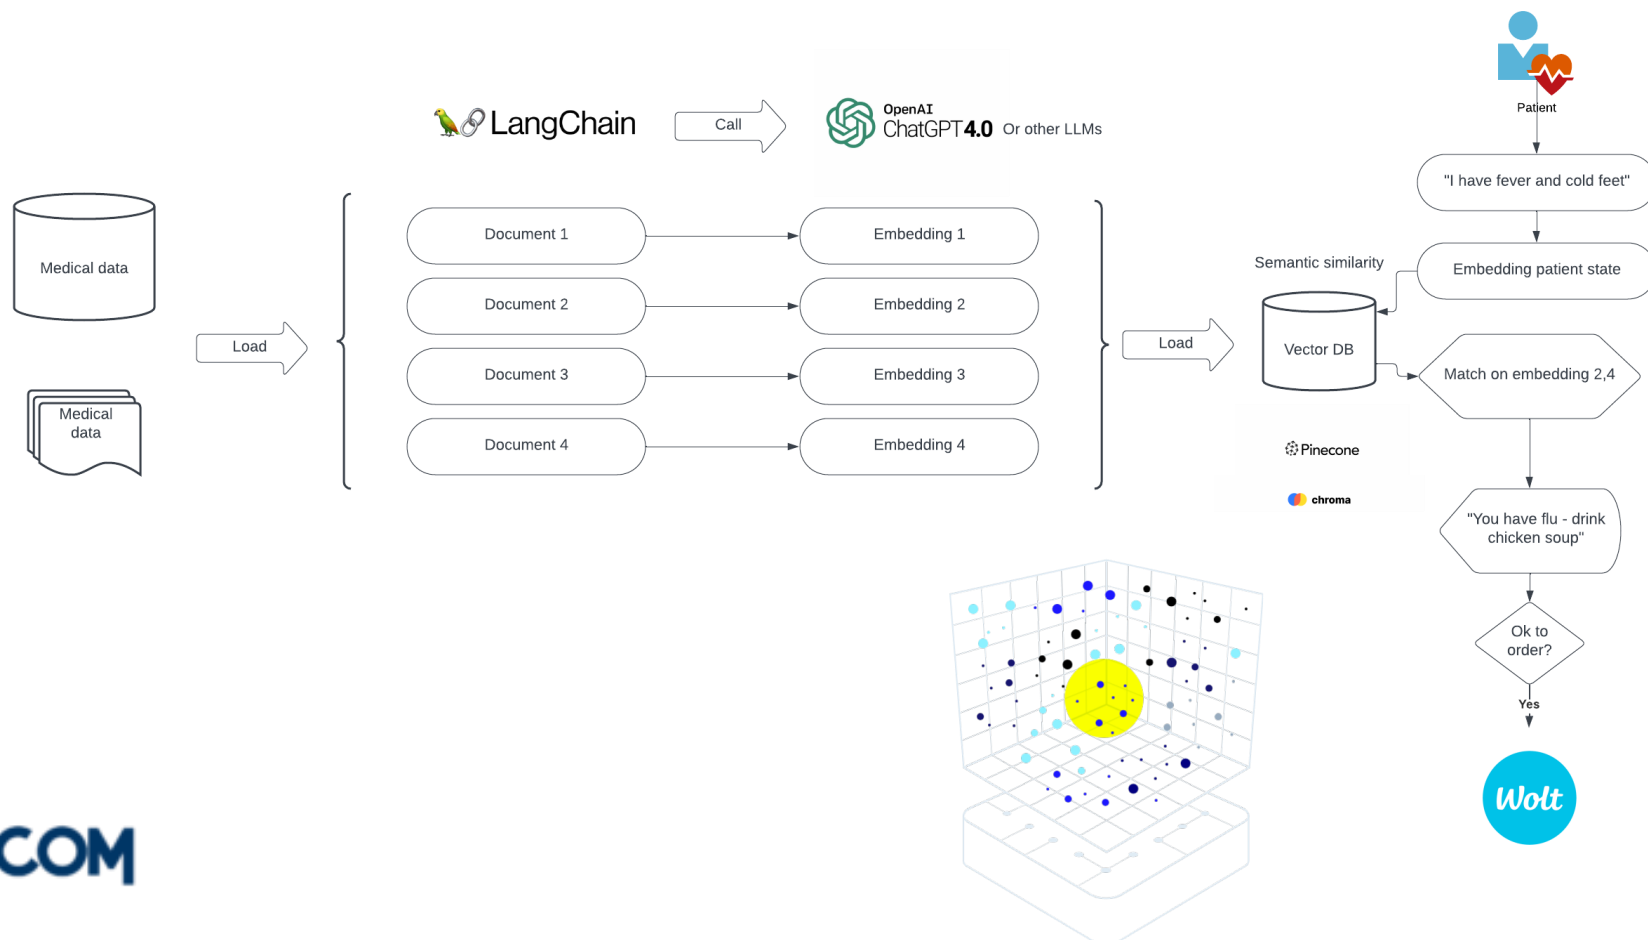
🦜🔗 LangChain

Call

OpenAI
ChatGPT4.0 Or other LLMs

Patient

Medical data

Medical data

Load

Document 1

Embedding 1

Document 2

Embedding 2

Document 3

Embedding 3

Document 4

Embedding 4

Load

"I have fever and cold feet"

Semantic similarity

Embedding patient state

Vector DB

Match on embedding 2,4

Pinecone

chroma

"You have flu - drink chicken soup"

Ok to order?

Yes

Wolt

COM